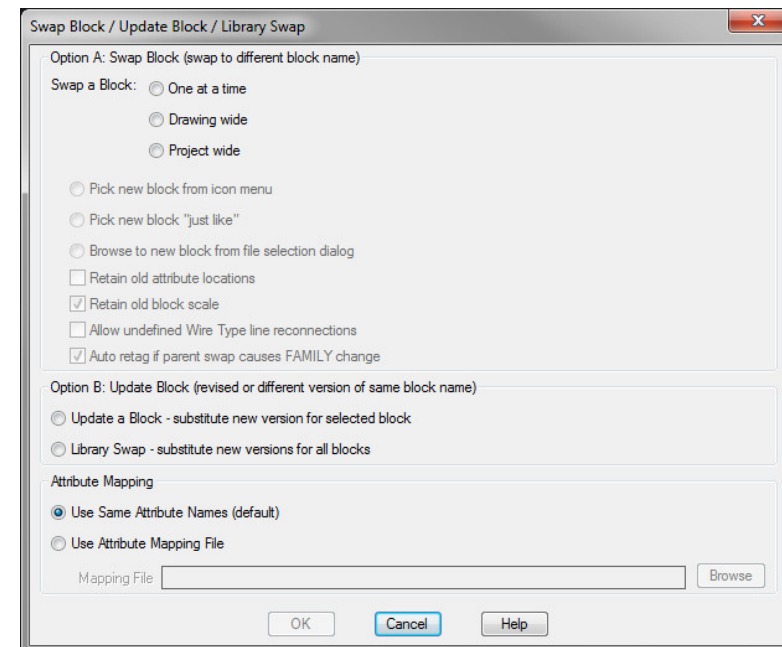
Swap Block / Update Block / Library Swap

Option A: Swap Block (swap to different block name)

Swap a Block: One at a time

Drawing wide

Project wide

Pick new block from icon menu

Pick new block "just like"

Browse to new block from file selection dialog

Retain old attribute locations

Retain old block scale

Allow undefined Wire Type line reconnections

Auto retag if parent swap causes FAMILY change

Option B: Update Block (revised or different version of same block name)

Update a Block - substitute new version for selected block

Library Swap - substitute new versions for all blocks

Attribute Mapping

Use Same Attribute Names (default)

Use Attribute Mapping File

Mapping File

Browse

OK

Cancel

Help